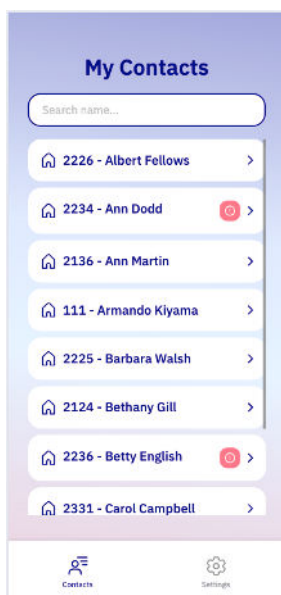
My Contacts

Search name...

2226 - Albert Fellows >

2234 - Ann Dodd >

2136 - Ann Martin >

111 - Armando Kiyama >

2225 - Barbara Walsh >

2124 - Bethany Gill >

2236 - Betty English >

2331 - Carol Campbell >

Contacts

Settings